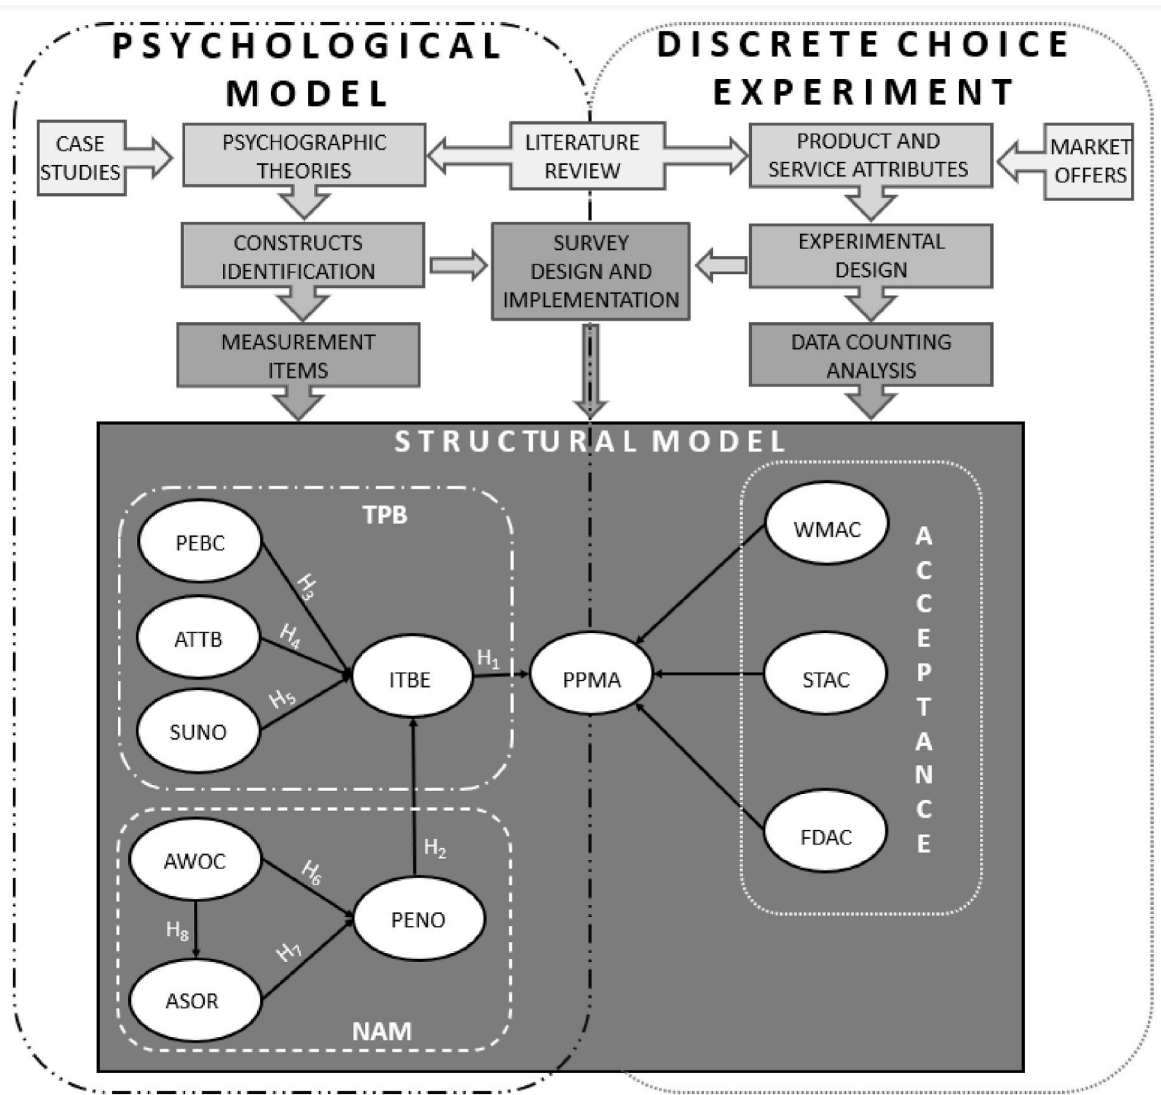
PSYCHOLOGICAL MODEL

DISCRETE CHOICE EXPERIMENT

CASE STUDIES

PSYCHOGRAPHIC THEORIES

LITERATURE REVIEW

PRODUCT AND SERVICE ATTRIBUTES

MARKET OFFERS

CONSTRUCTS IDENTIFICATION

SURVEY DESIGN AND IMPLEMENTATION

EXPERIMENTAL DESIGN

MEASUREMENT ITEMS

DATA COUNTING ANALYSIS

STRUCTURAL MODEL

TPB

PEBC

ATTB

SUNO

ITBE

PPMA

$H_3$

$H_4$

$H_5$

$H_1$

WMAC

STAC

FDAC

ACCEPTANCE

$H_2$

AWOC

PENO

ASOR

$H_6$

$H_7$

$H_8$

NAM